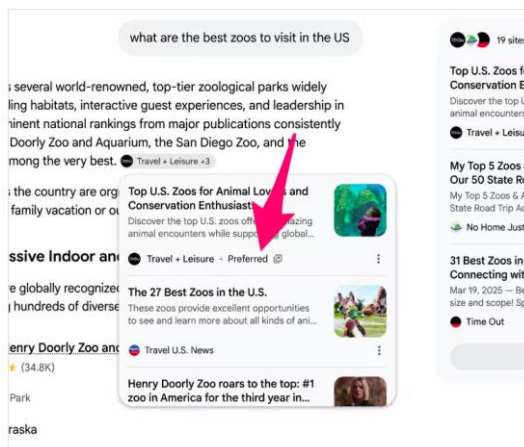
what are the best zoos to visit in the US

s several world-renowned, top-tier zoological parks widely ling habitats, interactive guest experiences, and leadership in ninent national rankings from major publications consistently Doorly Zoo and Aquarium, the San Diego Zoo, and the mong the very best. Travel + Leisure +3

s the country are org family vacation or ou

ssive Indoor an

e globally recognized ing hundreds of diverse

Henry Doorly Zoo and

(34.8K)

Park

raska

Top U.S. Zoos for Animal Lovers and Conservation Enthusiasts

Discover the top U.S. zoos off amazing animal encounters while supporting global...

Travel + Leisure · Preferred

The 27 Best Zoos in the U.S.

These zoos provide excellent opportunities to see and learn more about the animals...

Travel U.S. News

Henry Doorly Zoo roars to the top: #1 zoo in America for the third year in...

19 sites

Top U.S. Zoos f Conservation E

Discover the top U animal encounters

Travel + Leisu

My Top 5 Zoos Our 50 State R

My Top 5 Zoos & A State Road Trip A

No Home Just

31 Best Zoos in Connecting wit

Mar 19, 2025 — Be size and scope! Sp

Time Out